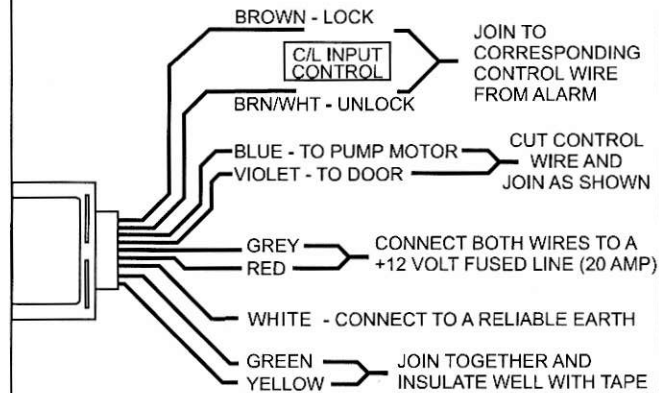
BROWN - LOCK

C/L INPUT CONTROL

BRN/WHT - UNLOCK

JOIN TO CORRESPONDING CONTROL WIRE FROM ALARM

BLUE - TO PUMP MOTOR

VIOLET - TO DOOR

CUT CONTROL WIRE AND JOIN AS SHOWN

GREY

RED

CONNECT BOTH WIRES TO A +12 VOLT FUSED LINE (20 AMP)

WHITE - CONNECT TO A RELIABLE EARTH

GREEN

YELLOW

JOIN TOGETHER AND INSULATE WELL WITH TAPE